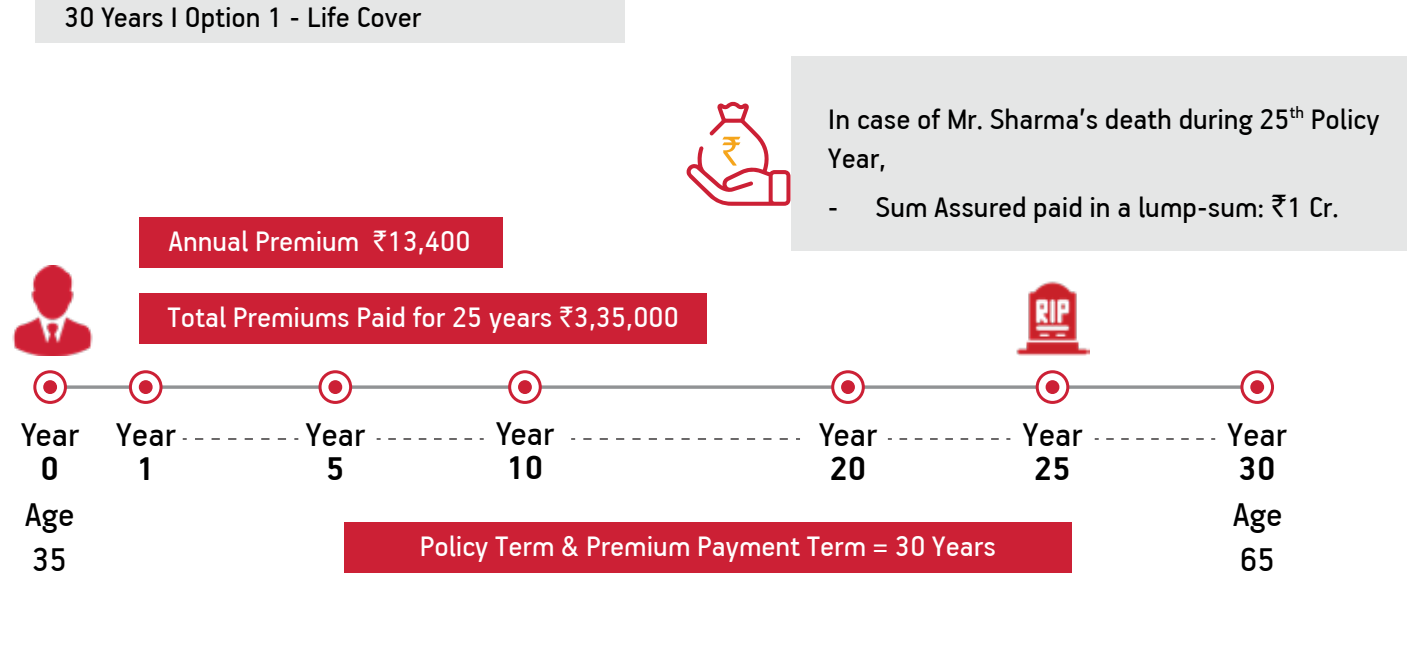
30 Years I Option 1 - Life Cover

₹

In case of Mr. Sharma's death during 25$^{th}$ Policy Year,

- Sum Assured paid in a lump-sum: ₹1 Cr.

Annual Premium ₹13,400

Total Premiums Paid for 25 years ₹3,35,000

RIP

Year 0
Year 1
Year 5
Year 10
Year 20
Year 25
Year 30

Age 35

Policy Term & Premium Payment Term = 30 Years

Age 65